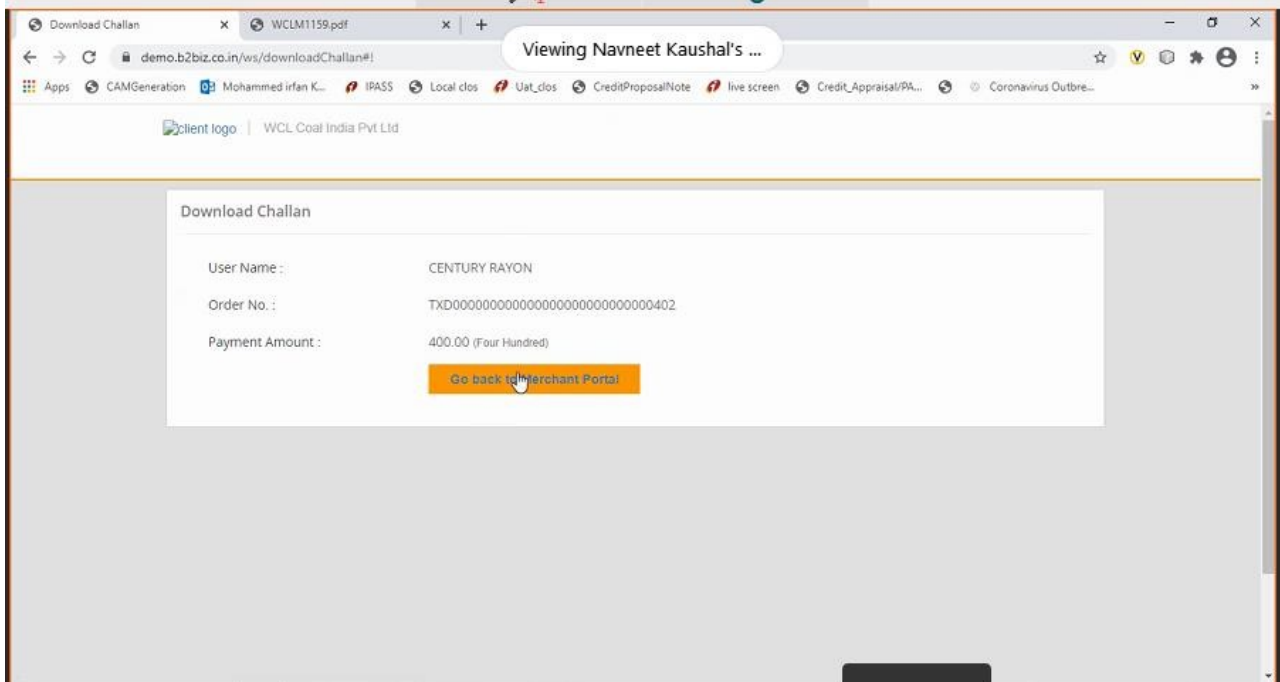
Download Challan
WCLM1159.pdf
Viewing Navneet Kaushal's ...
demo.b2biz.co.in/ws/downloadChallan#!
Apps CAMGeneration Mohammed irfan K... IPASS Local clos Uat_clos CreditProposalNote live screen Credit_Appraisal/PA... Coronavirus Outbre...

client logo | WCL Coal India Pvt Ltd

Download Challan

User Name : CENTURY RAYON
Order No. : TXD00000000000000000000000000402
Payment Amount : 400.00 (Four Hundred)

Go back to Merchant Portal